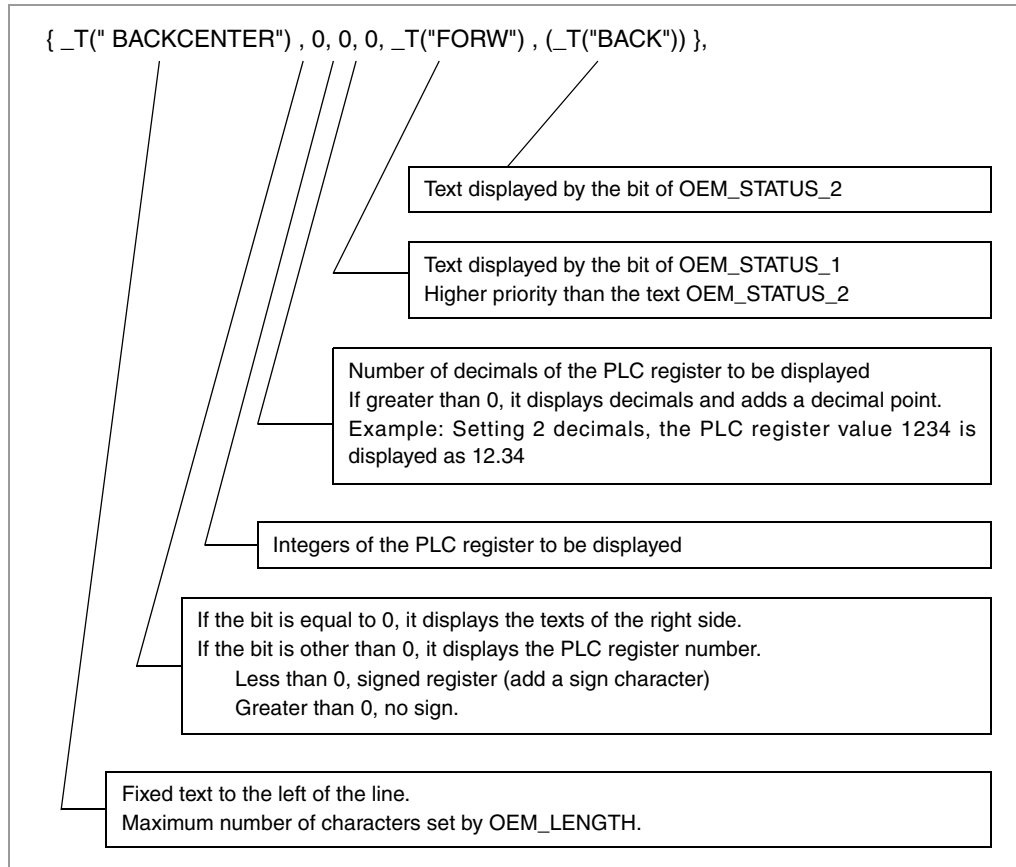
{ _T(" BACKCENTER") , 0, 0, 0, _T("FORW") , (_T("BACK")) },

Text displayed by the bit of OEM_STATUS_2

Text displayed by the bit of OEM_STATUS_1
Higher priority than the text OEM_STATUS_2

Number of decimals of the PLC register to be displayed
If greater than 0, it displays decimals and adds a decimal point.
Example: Setting 2 decimals, the PLC register value 1234 is displayed as 12.34

Integers of the PLC register to be displayed

If the bit is equal to 0, it displays the texts of the right side.
If the bit is other than 0, it displays the PLC register number.
Less than 0, signed register (add a sign character)
Greater than 0, no sign.

Fixed text to the left of the line.
Maximum number of characters set by OEM_LENGTH.